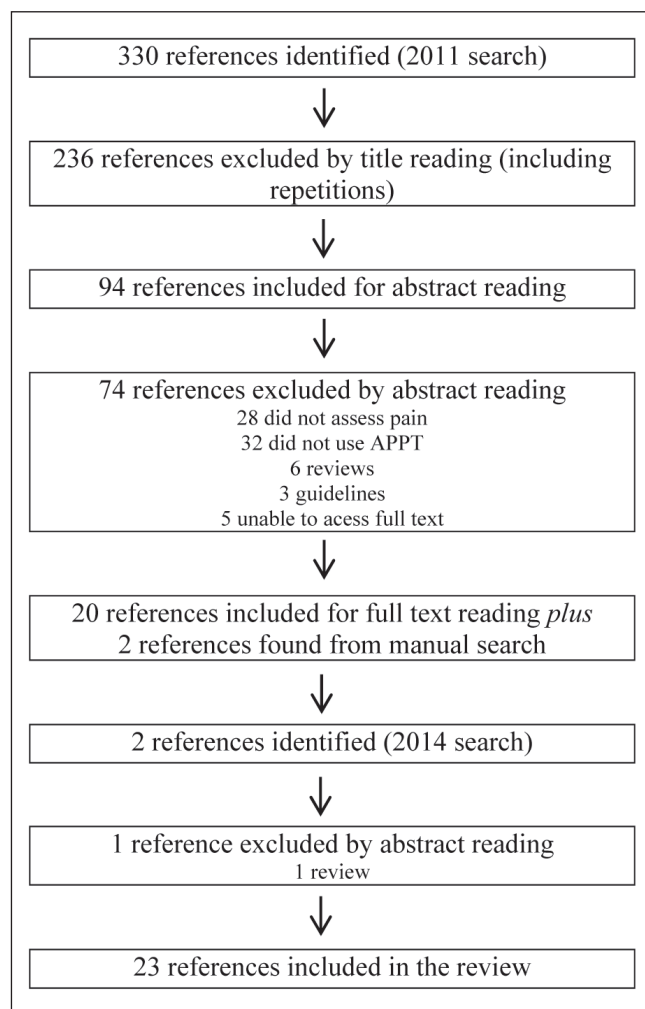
330 references identified (2011 search)

236 references excluded by title reading (including repetitions)

94 references included for abstract reading

74 references excluded by abstract reading
28 did not assess pain
32 did not use APPT
6 reviews
3 guidelines
5 unable to acess full text

20 references included for full text reading *plus*
2 references found from manual search

2 references identified (2014 search)

1 reference excluded by abstract reading
1 review

23 references included in the review